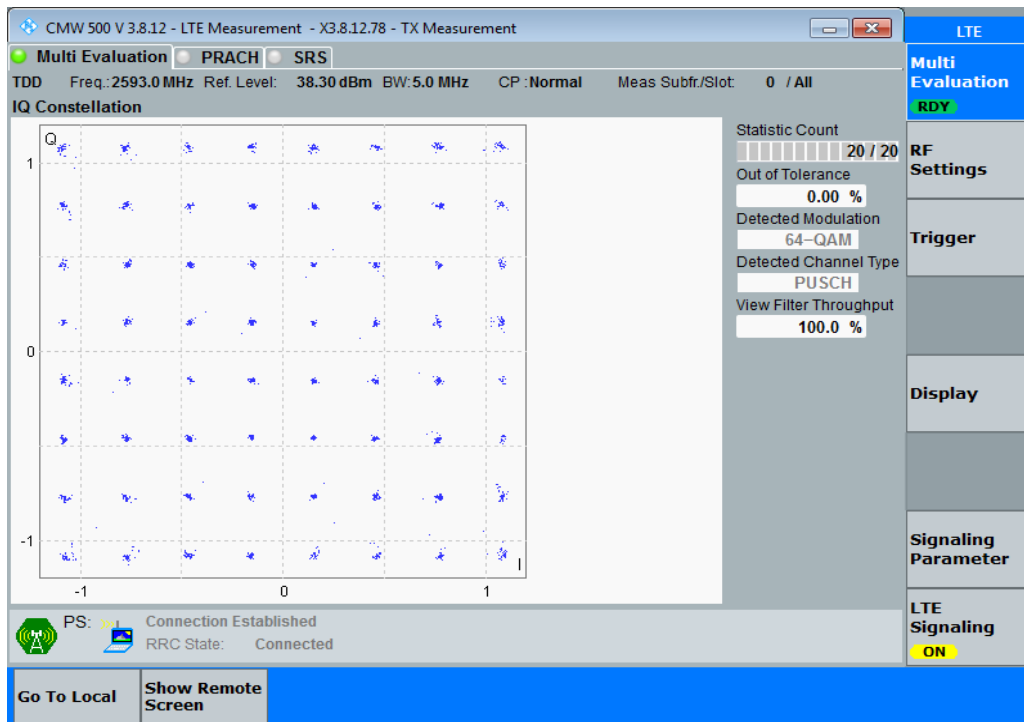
CMW 500 V 3.8.12 - LTE Measurement - X3.8.12.78 - TX Measurement

LTE

Multi Evaluation PRACH SRS

TDD Freq.: 2593.0 MHz Ref. Level: 38.30 dBm BW: 5.0 MHz CP : Normal Meas Subfr./Slot: 0 / All

IQ Constellation

Q

1

0

-1

I

-1 0 1

Statistic Count

20 / 20

Out of Tolerance

0.00 %

Detected Modulation

64-QAM

Detected Channel Type

PUSCH

View Filter Throughput

100.0 %

Multi Evaluation

RDY

RF Settings

Trigger

Display

Signaling Parameter

LTE Signaling

ON

PS:

Connection Established

RRC State: Connected

Go To Local

Show Remote Screen